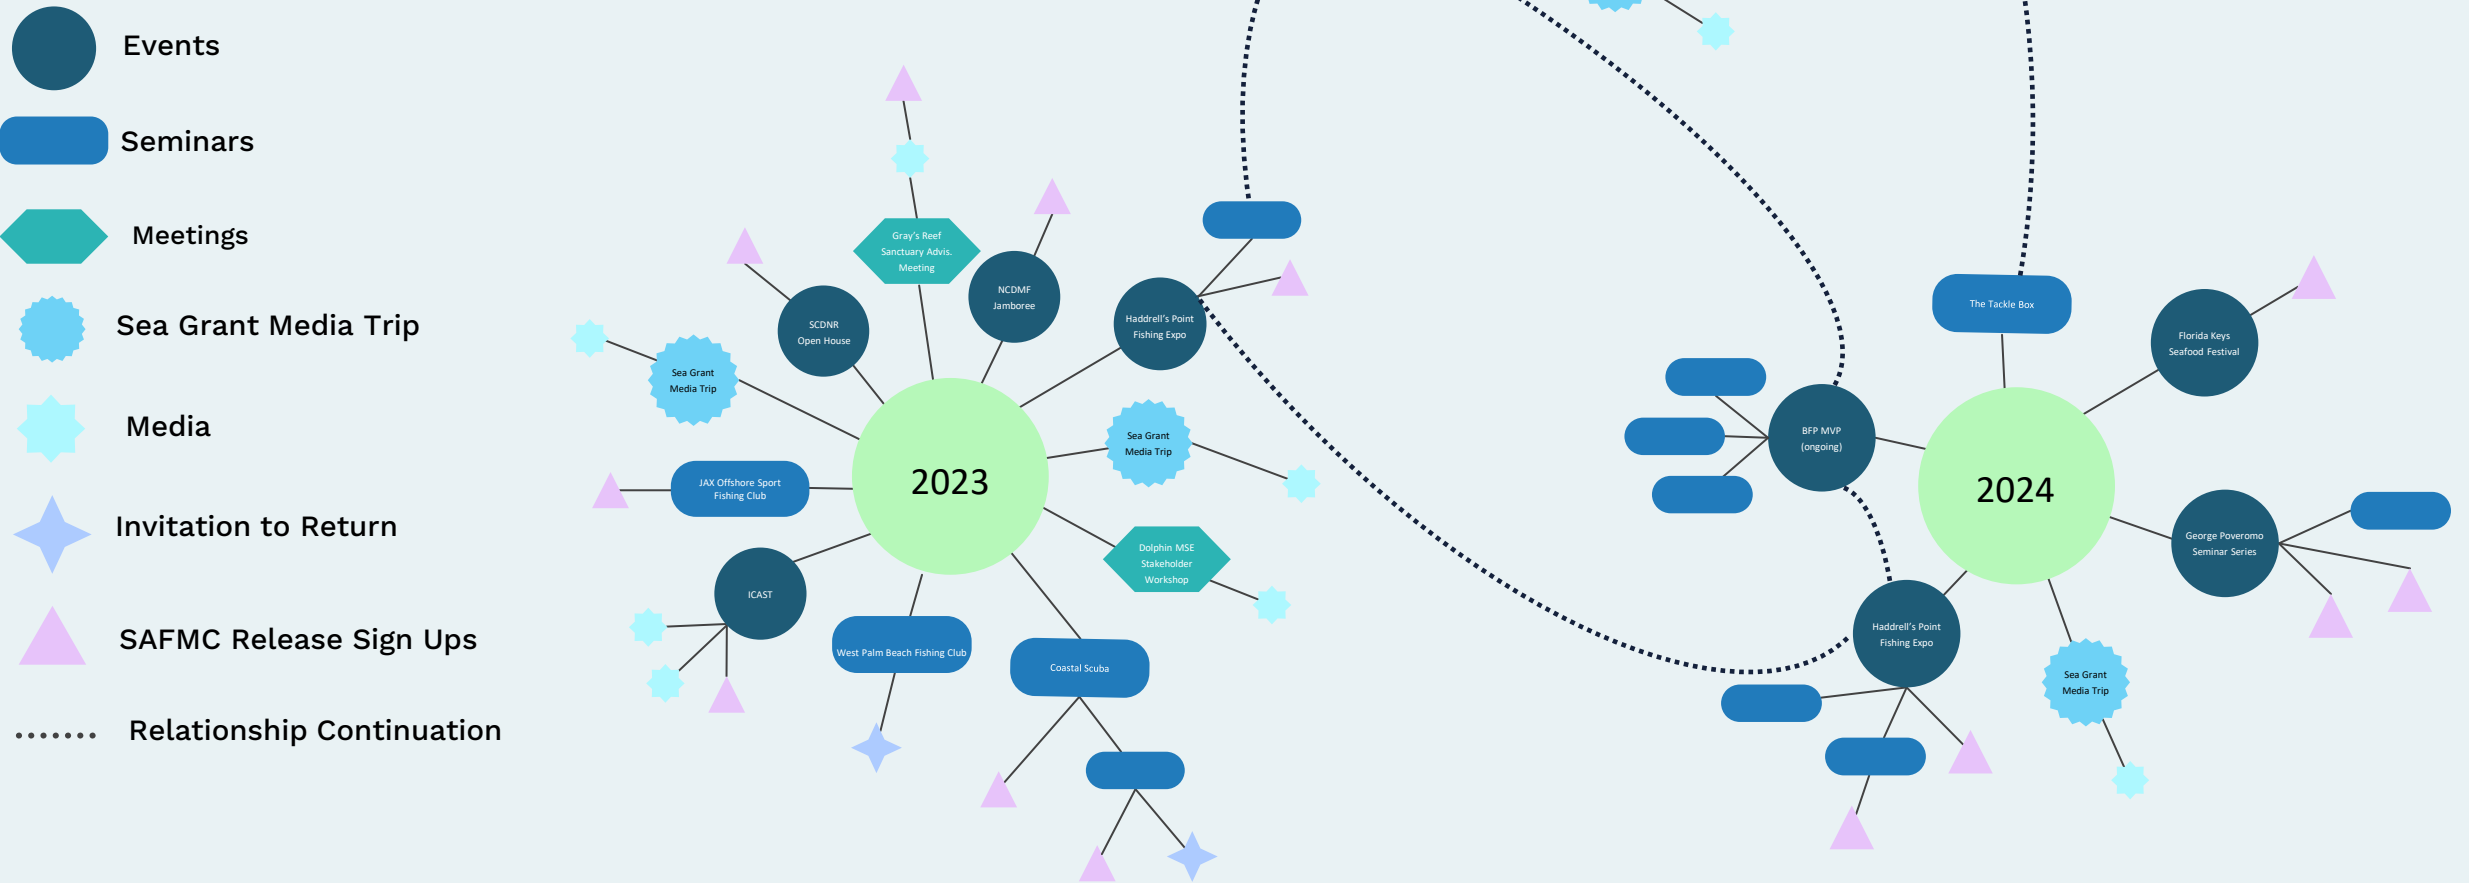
Events

Seminars

Meetings

Sea Grant Media Trip

Media

Invitation to Return

SAFMC Release Sign Ups

Relationship Continuation

Gray's Reef Sanctuary Advis. Meeting

NCDMF Jamboree

SCDNR Open House

Haddrell's Point Fishing Expo

Sea Grant Media Trip

2023

Sea Grant Media Trip

JAX Offshore Sport Fishing Club

Dolphin MSE Stakeholder Workshop

ICAST

West Palm Beach Fishing Club

Coastal Scuba

The Tackle Box

Florida Keys Seafood Festival

BFP MVP (ongoing)

2024

George Poveromo Seminar Series

Haddrell's Point Fishing Expo

Sea Grant Media Trip